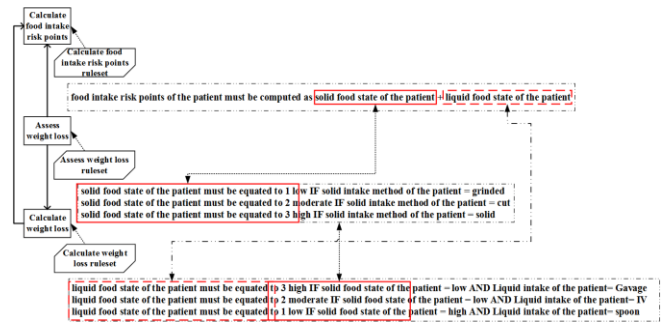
Calculate food intake risk points

Calculate food intake risk points ruleset

food intake risk points of the patient must be computed as solid food state of the patient + liquid food state of the patient

Assess weight loss

Assess weight loss ruleset

solid food state of the patient must be equated to 1 low IF solid intake method of the patient = grinded
solid food state of the patient must be equated to 2 moderate IF solid intake method of the patient = cut
solid food state of the patient must be equated to 3 high IF solid intake method of the patient = solid

Calculate weight loss

Calculate weight loss ruleset

liquid food state of the patient must be equated to 3 high IF solid food state of the patient = low AND Liquid intake of the patient= Gavage
liquid food state of the patient must be equated to 2 moderate IF solid food state of the patient = low AND Liquid intake of the patient= IV
liquid food state of the patient must be equated to 1 low IF solid food state of the patient = high AND Liquid intake of the patient= spoon